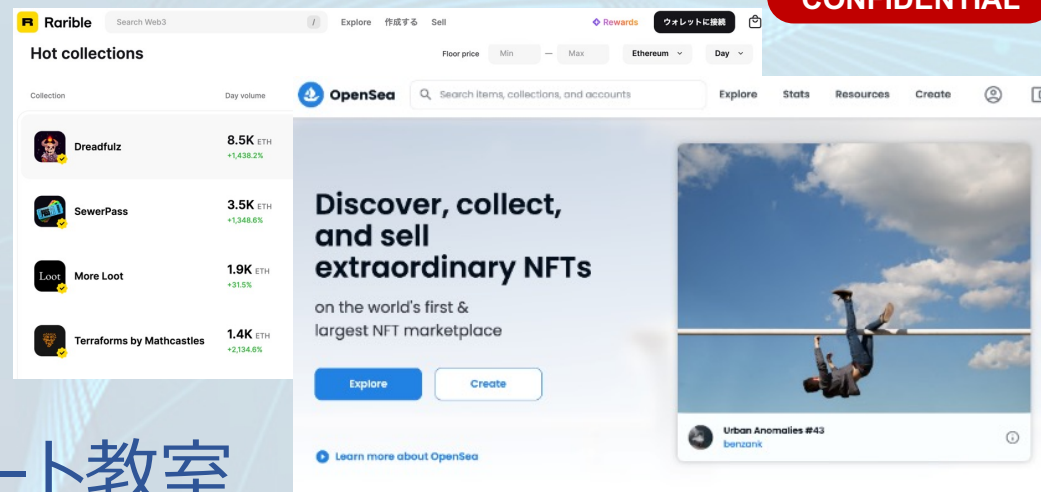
CONFIDENTIAL

Rarible Search Web3 / Explore 作成する Sell Rewards ウォレットに接続

Hot collections

Floor price Min — Max Ethereum Day

Collection Day volume

Dreadfulz 8.5K ETH +1,438.2%

SewerPass 3.5K ETH +1,348.6%

Loot More Loot 1.9K ETH +31.5%

Terraforms by Mathcastles 1.4K ETH +2,134.6%

OpenSea Search items, collections, and accounts Explore Stats Resources Create

Discover, collect, and sell extraordinary NFTs

on the world's first & largest NFT marketplace

Explore Create

Learn more about OpenSea

Urban Anomalies #43
benzank

ート教室